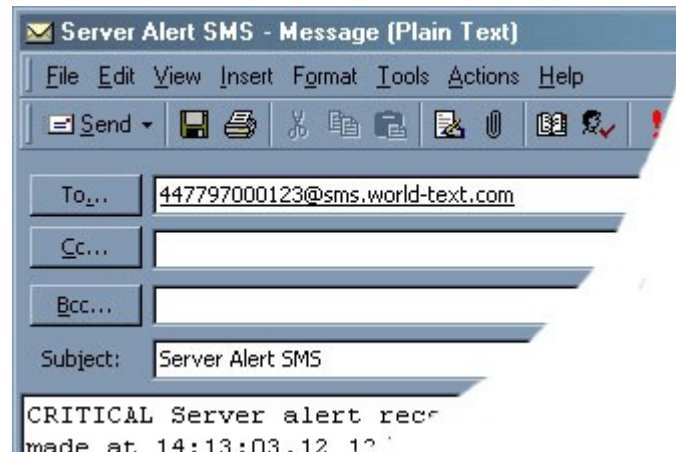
Server Alert SMS - Message (Plain Text)

File Edit View Insert Format Tools Actions Help

Send

To...
447797000123@sms.world-text.com

Cc...

Bcc...

Subject: Server Alert SMS

CRITICAL Server alert rec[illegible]
made at 14:13:03 12 12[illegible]